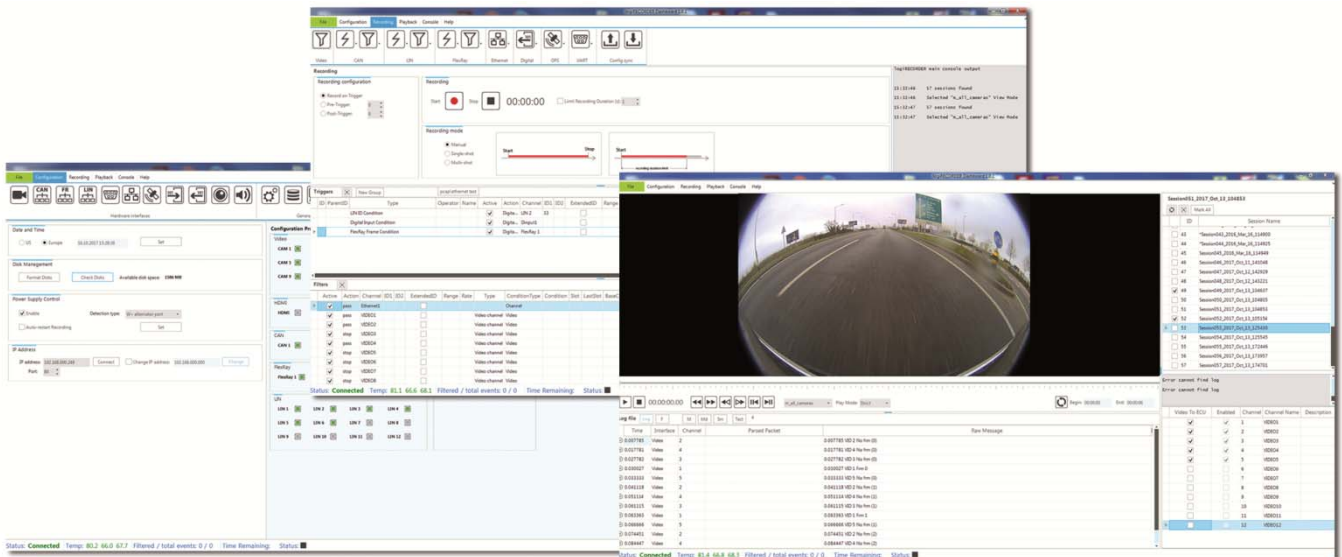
File Configuration Recording Playback Console Help

Video CAN LIN FlexRay Ethernet Digital GPS UART Config sync

Recording

Recording configuration

Record on Trigger
Pre-Trigger
Post-Trigger

Recording

Start Stop 00:00:00 Limit Recording Duration (s)

Recording mode

Manual
Single-shot
Multi-shot

Start Stop
Start

57 sessions found
Selected "m_all_cameras" View Mode
57 sessions found
Selected "m_all_cameras" View Mode

File Configuration Recording Playback Console Help

Hardware Interfaces

Date and Time

US Europe Set

Disk Management

Format Disks Check Disks Available disk space:

Power Supply Control

Enable Detection type:
Auto-restart Recording Set

IP Address

IP address Connect Change IP address Change
Port

Configuration

Video
CAM 1
CAM 2
CAM 3

HDMI
HDMI

CAN
CAN 1

FlexRay
FlexRay 1

LIN
LIN 1 LIN 2 LIN 3 LIN 4
LIN 5 LIN 6 LIN 7 LIN 8
LIN 9 LIN 10 LIN 11 LIN 12

Triggers New Group

| ID | ParentID | Type | Operator | Name | Active | Action | Channel | IDE1 | IDE2 | ExtendedID | Range |
|---|---|---|---|---|---|---|---|---|---|---|---|
| | | LIN ID Condition | | | ✔ | Digita... | LIN 2 | 33 | | | |
| | | Digital Input Condition | | | ✔ | Digita... | DropIn1 | | | | |
| | | FlexRay Frame Condition | | | ✔ | Digita... | FlexRay 1 | | | | |

Filters

| Active | Action | Channel | ID1 | ID2 | ExtendedID | Range | Rate | Type | ConditionType | Condition | Slot | LastSlot | Base |
|---|---|---|---|---|---|---|---|---|---|---|---|---|---|
| ✔ | pass | Ethernet1 | | | | | | | Channel | | | | |
| ✔ | pass | VIDEO1 | | | | | | Video channel | Video | | | | |
| ✔ | pass | VIDEO2 | | | | | | Video channel | Video | | | | |
| ✔ | pass | VIDEO3 | | | | | | Video channel | Video | | | | |
| ✔ | pass | VIDEO4 | | | | | | Video channel | Video | | | | |
| ✔ | stop | VIDEO5 | | | | | | Video channel | Video | | | | |
| ✔ | stop | VIDEO6 | | | | | | Video channel | Video | | | | |
| ✔ | stop | VIDEO7 | | | | | | Video channel | Video | | | | |
| ✔ | stop | VIDEO8 | | | | | | Video channel | Video | | | | |

Status: Connected Temp: 81.1 66.6 68.1 Filtered / total events: 0 / 0 Time Remaining: Status

File Configuration Recording Playback Console Help

Session051_2017_Oct_13_104853

Mark All

| ID | Session Names |
|---|---|
| 43 | Session043_2016_Mar_16_114803 |
| 44 | Session044_2016_Mar_16_114925 |
| 45 | Session045_2016_Mar_16_115048 |
| 46 | Session046_2017_Oct_12_145048 |
| 47 | Session047_2017_Oct_12_142928 |
| 48 | Session048_2017_Oct_12_143221 |
| 49 | Session049_2017_Oct_13_104607 |
| 50 | Session050_2017_Oct_13_104853 |
| 51 | Session051_2017_Oct_13_104853 |
| 52 | Session052_2017_Oct_13_105154 |
| 53 | Session053_2017_Oct_13_125436 |
| 54 | Session054_2017_Oct_13_125545 |
| 55 | Session055_2017_Oct_13_172446 |
| 56 | Session056_2017_Oct_13_173957 |
| 57 | Session057_2017_Oct_13_174701 |

Error cannot find log
Error cannot find log

00:00:00:00 m_all_cameras Play Mode Begin: 00:00:00 End: 00:00:00

Log file

| Time | Interface | Channel | Parsed Packet | Raw Message |
|---|---|---|---|---|
| 0.007785 | Video | 2 | | 0.007785 VID 2 No frm (0) |
| 0.027781 | Video | 4 | | 0.027781 VID 4 No frm (0) |
| 0.027782 | Video | 3 | | 0.027782 VID 3 No frm (0) |
| 0.010027 | Video | 1 | | 0.010027 VID 1 frm 0 |
| 0.031555 | Video | 5 | | 0.031555 VID 5 No frm (0) |
| 0.041118 | Video | 2 | | 0.041118 VID 2 No frm (1) |
| 0.051114 | Video | 4 | | 0.051114 VID 4 No frm (1) |
| 0.061115 | Video | 3 | | 0.061115 VID 3 No frm (1) |
| 0.083365 | Video | 1 | | 0.083365 VID 1 frm 1 |
| 0.068888 | Video | 5 | | 0.068888 VID 5 No frm (1) |
| 0.074451 | Video | 2 | | 0.074451 VID 2 No frm (2) |
| 0.084447 | Video | 4 | | 0.084447 VID 4 No frm (2) |

| Video To ECU | Enabled | Channel | Channel Name | Description |
|---|---|---|---|---|
| ✔ | ✔ | 1 | VIDEO1 | |
| ✔ | ✔ | 2 | VIDEO2 | |
| ✔ | ✔ | 3 | VIDEO3 | |
| ✔ | ✔ | 4 | VIDEO4 | |
| ✔ | ✔ | 5 | VIDEO5 | |
| | | 6 | VIDEO6 | |
| | | 7 | VIDEO7 | |
| | | 8 | VIDEO8 | |
| | | 9 | VIDEO9 | |
| | | 10 | VIDEO10 | |
| | | 11 | VIDEO11 | |
| | | 12 | VIDEO12 | |

Status: Connected Temp: 80.2 66.0 67.7 Filtered / total events: 0 / 0 Time Remaining: Status

Status: Connected Temp: 81.4 66.8 68.1 Filtered / total events: 0 / 0 Time Remaining: Status